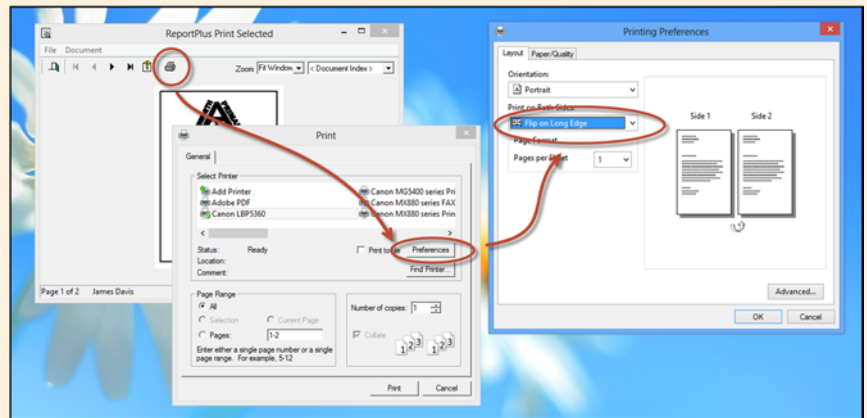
ReportPlus Print Selected

File Document

Zoom Fit Window < Document Index >

Page 1 of 2 James Davis

Print

General

Select Printer

Add Printer
Adobe PDF
Canon LBP5360
Canon MG5400 series Pri
Canon MX880 series FAX
Canon MX880 series Prin

Status: Ready
Location:
Comment:

Print to file

Preferences

Find Printer...

Page Range

All
Selection
Current Page
Pages: 1-2

Enter either a single page number or a single page range. For example, 5-12

Number of copies: 1

Collate

Print Cancel

Printing Preferences

Layout Paper/Quality

Orientation:
Portrait

Print on Both Sides:
Flip on Long Edge

Page Format
Pages per Sheet 1

Side 1 Side 2

Advanced...

OK Cancel